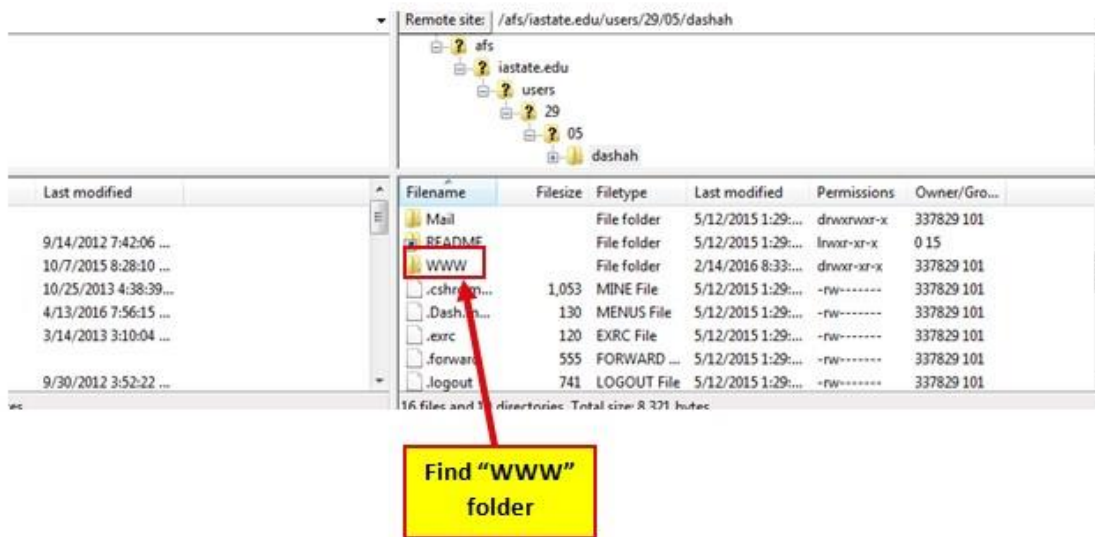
Remote site: /afs/iastate.edu/users/29/05/dashah

afs
iastate.edu
users
29
05
dashah

| Last modified |
|---|
| |
| 9/14/2012 7:42:06 ... |
| 10/7/2015 8:28:10 ... |
| 10/25/2013 4:38:39... |
| 4/13/2016 7:56:15 ... |
| 3/14/2013 3:10:04 ... |
| |
| 9/30/2012 3:52:22 ... |

| Filename | Filesize | Filetype | Last modified | Permissions | Owner/Gro... |
|---|---|---|---|---|---|
| Mail | | File folder | 5/12/2015 1:29:... | drwxrwxr-x | 337829 101 |
| README | | File folder | 5/12/2015 1:29:... | lrwxr-xr-x | 0 15 |
| WWW | | File folder | 2/14/2016 8:33:... | drwxr-xr-x | 337829 101 |
| .cshr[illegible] | 1,053 | MINE File | 5/12/2015 1:29:... | -rw------- | 337829 101 |
| .Dash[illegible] | 130 | MENUS File | 5/12/2015 1:29:... | -rw------- | 337829 101 |
| .exrc | 120 | EXRC File | 5/12/2015 1:29:... | -rw------- | 337829 101 |
| .forward | 555 | FORWARD ... | 5/12/2015 1:29:... | -rw------- | 337829 101 |
| .logout | 741 | LOGOUT File | 5/12/2015 1:29:... | -rw------- | 337829 101 |

16 files and 1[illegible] directories. Total size: 8,321 bytes

Find “WWW” folder